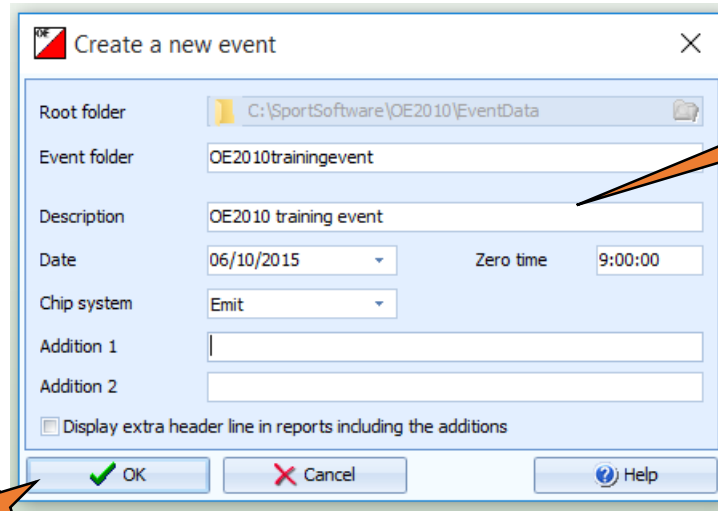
OE Create a new event

Root folder C:\SportSoftware\OE2010\EventData

Event folder OE2010trainingevent

Description OE2010 training event

Date 06/10/2015

Zero time 9:00:00

Chip system Emit

Addition 1

Addition 2

Display extra header line in reports including the additions

OK

Cancel

Help